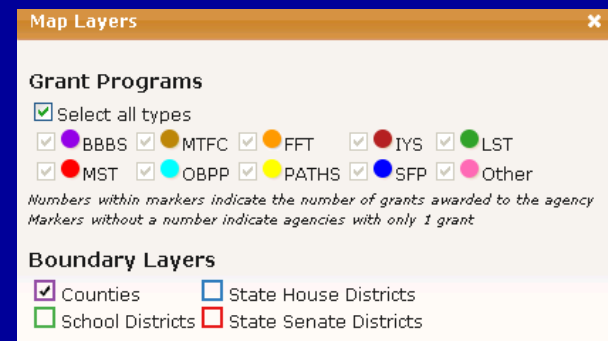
Map Layers

Grant Programs

Select all types

BBBS MTFC FFT IYS LST

MST OBPP PATHS SFP Other

Numbers within markers indicate the number of grants awarded to the agency
Markers without a number indicate agencies with only 1 grant

Boundary Layers

Counties State House Districts

School Districts State Senate Districts